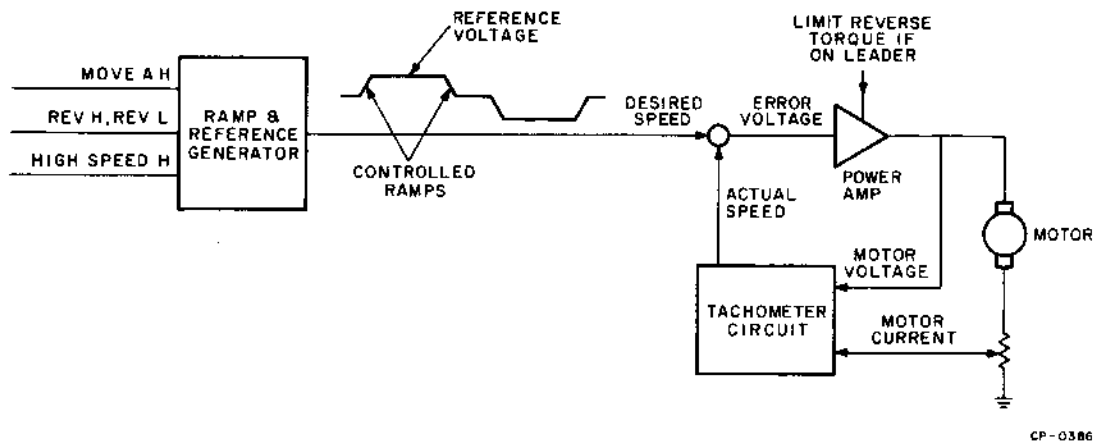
MOVE A H
REV H, REV L
HIGH SPEED H
RAMP & REFERENCE GENERATOR
REFERENCE VOLTAGE
CONTROLLED RAMPS
DESIRED SPEED
ERROR VOLTAGE
LIMIT REVERSE TORQUE IF ON LEADER
POWER AMP
ACTUAL SPEED
MOTOR
MOTOR VOLTAGE
TACHOMETER CIRCUIT
MOTOR CURRENT
CP-0386